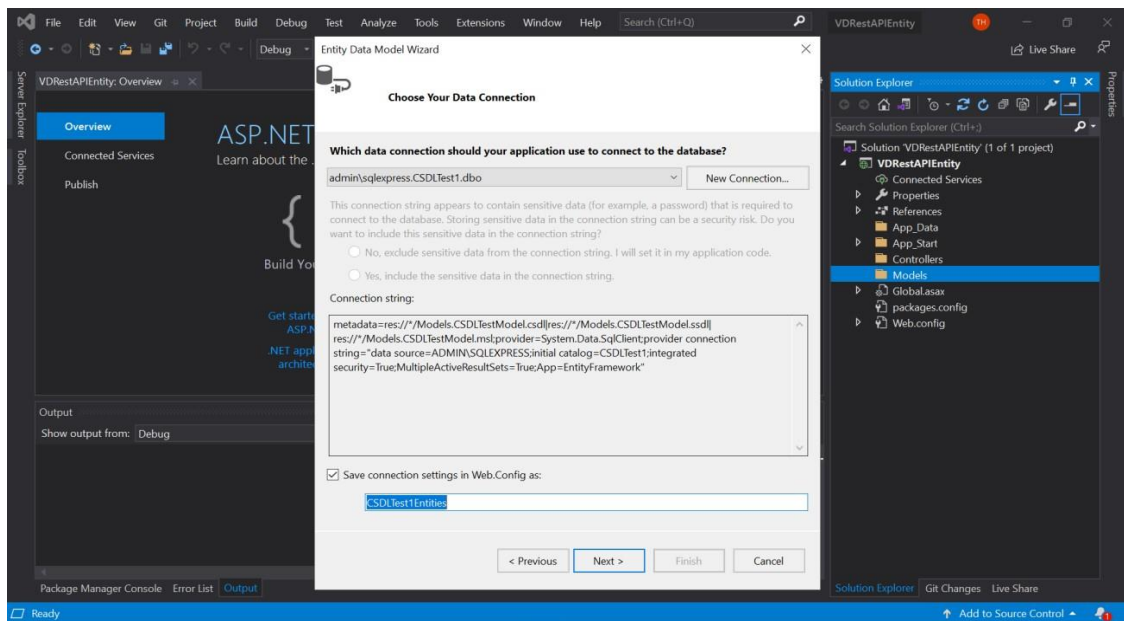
File Edit View Git Project Build Debug Test Analyze Tools Extensions Window Help Search (Ctrl+Q) VDRestAPIEntity TH

Debug

Live Share

Server Explorer Toolbox

VDRestAPIEntity: Overview

Overview
Connected Services
Publish

ASP.NET
Learn about the

{

Build Yo

Get starte
ASP.N
.NET app
archite

Output
Show output from: Debug

Package Manager Console Error List Output

Entity Data Model Wizard

Choose Your Data Connection

Which data connection should your application use to connect to the database?

admin\sqlexpress.CSDLTest1.dbo

New Connection...

This connection string appears to contain sensitive data (for example, a password) that is required to connect to the database. Storing sensitive data in the connection string can be a security risk. Do you want to include this sensitive data in the connection string?

No, exclude sensitive data from the connection string. I will set it in my application code.

Yes, include the sensitive data in the connection string.

Connection string:

metadata=res://*/Models.CSDLTestModel.csdl|res://*/Models.CSDLTestModel.ssdl|res://*/Models.CSDLTestModel.msl;provider=System.Data.SqlClient;provider connection string="data source=ADMIN\SQLEXPRESS;initial catalog=CSDLTest1;integrated security=True;MultipleActiveResultSets=True;App=EntityFramework"

Save connection settings in Web.Config as:

CSDLTest1Entities

< Previous Next > Finish Cancel

Solution Explorer

Search Solution Explorer (Ctrl+;)

Solution 'VDRestAPIEntity' (1 of 1 project)
VDRestAPIEntity
Connected Services
Properties
References
App_Data
App_Start
Controllers
Models
Global.asax
packages.config
Web.config

Solution Explorer Git Changes Live Share

Properties

Ready

Add to Source Control